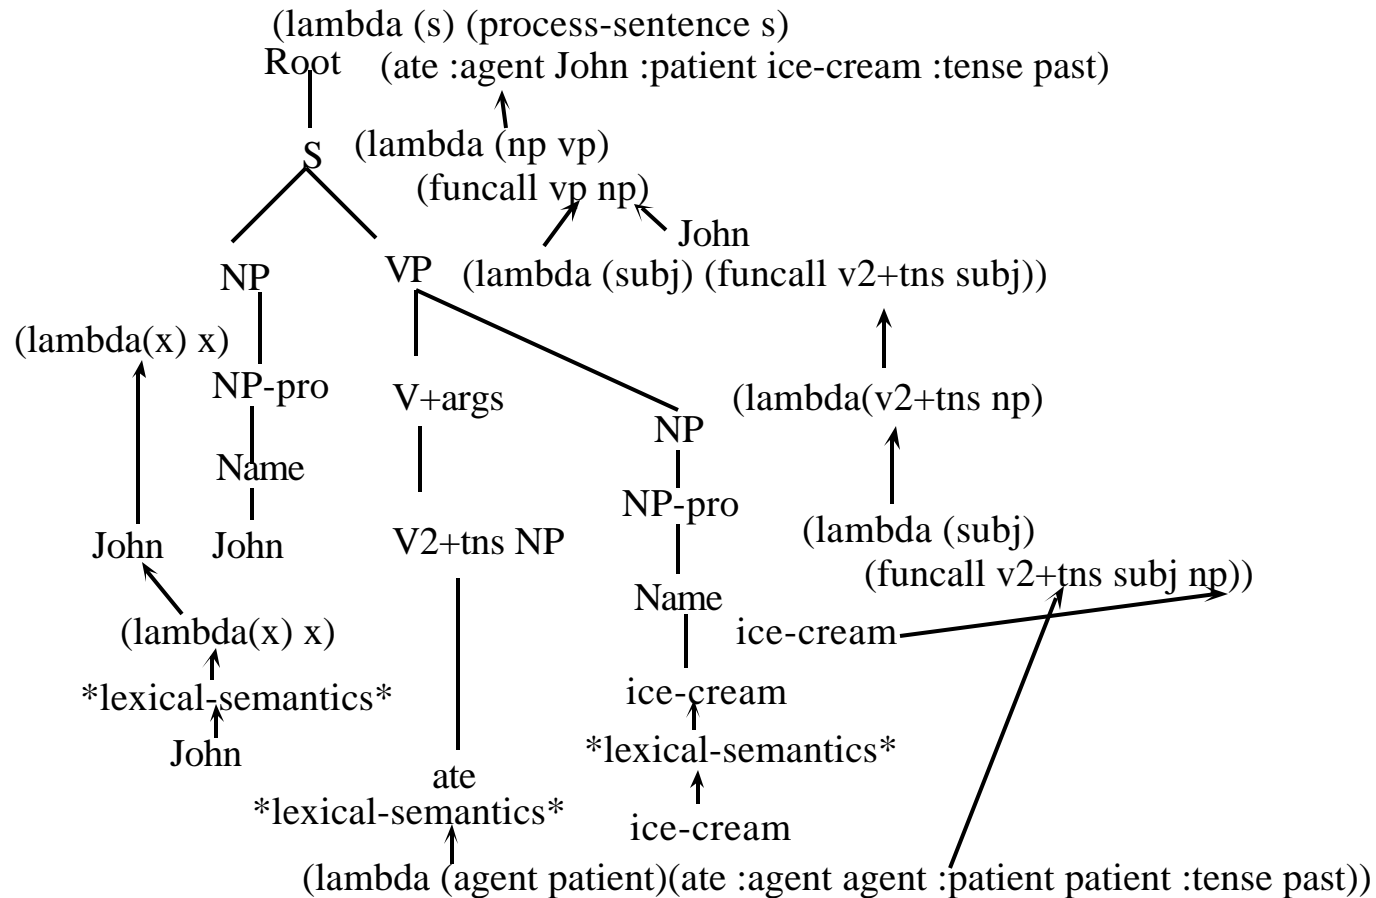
(lambda (s) (process-sentence s)
Root
(ate :agent John :patient ice-cream :tense past)
S
(lambda (np vp)
(funcall vp np)
John
NP
VP
(lambda (subj) (funcall v2+tns subj))
(lambda(x) x)
NP-pro
V+args
(lambda(v2+tns np)
NP
Name
NP-pro
John
John
V2+tns NP
(lambda (subj)
(funcall v2+tns subj np))
Name
(lambda(x) x)
ice-cream
*lexical-semantics*
ice-cream
John
*lexical-semantics*
ate
*lexical-semantics*
ice-cream
(lambda (agent patient)(ate :agent agent :patient patient :tense past))